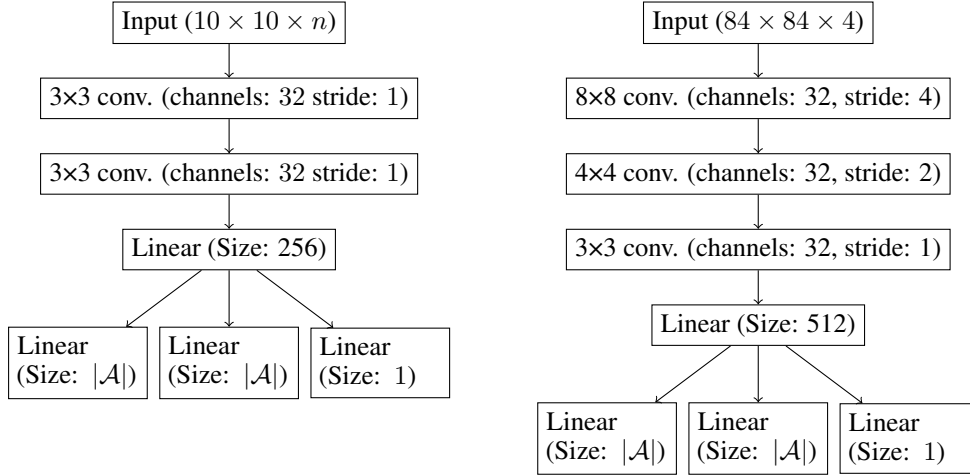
Input ($10 \times 10 \times n$)

3×3 conv. (channels: 32 stride: 1)

3×3 conv. (channels: 32 stride: 1)

Linear (Size: 256)

Linear (Size: $|\mathcal{A}|$)

Linear (Size: $|\mathcal{A}|$)

Linear (Size: 1)

Input ($84 \times 84 \times 4$)

8×8 conv. (channels: 32, stride: 4)

4×4 conv. (channels: 32, stride: 2)

3×3 conv. (channels: 32, stride: 1)

Linear (Size: 512)

Linear (Size: $|\mathcal{A}|$)

Linear (Size: $|\mathcal{A}|$)

Linear (Size: 1)